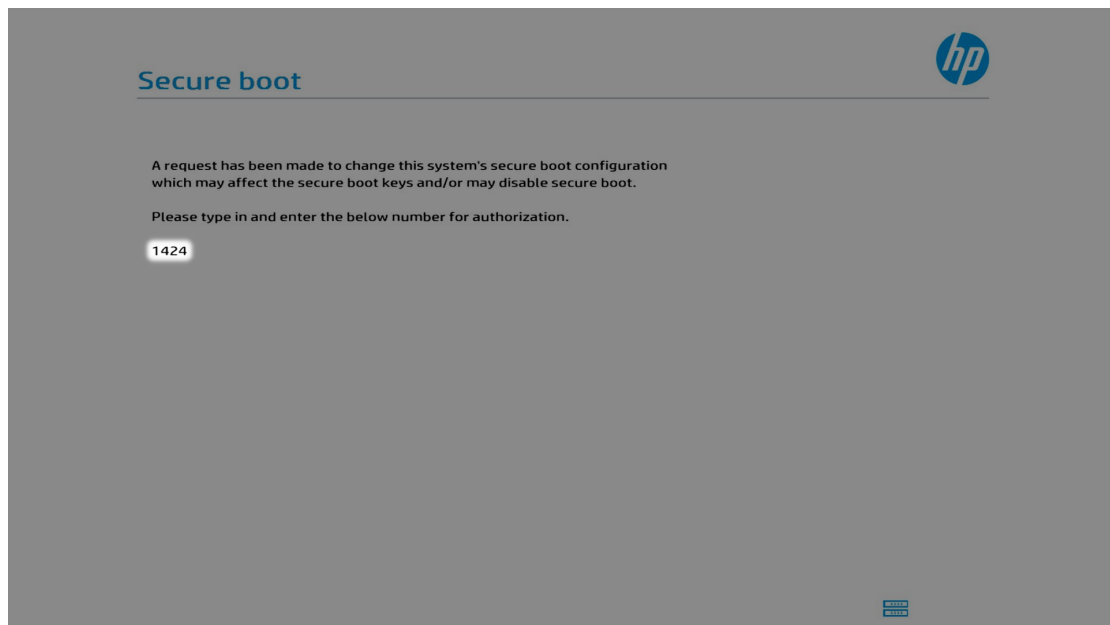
hp

Secure boot

A request has been made to change this system's secure boot configuration which may affect the secure boot keys and/or may disable secure boot.

Please type in and enter the below number for authorization.

1424